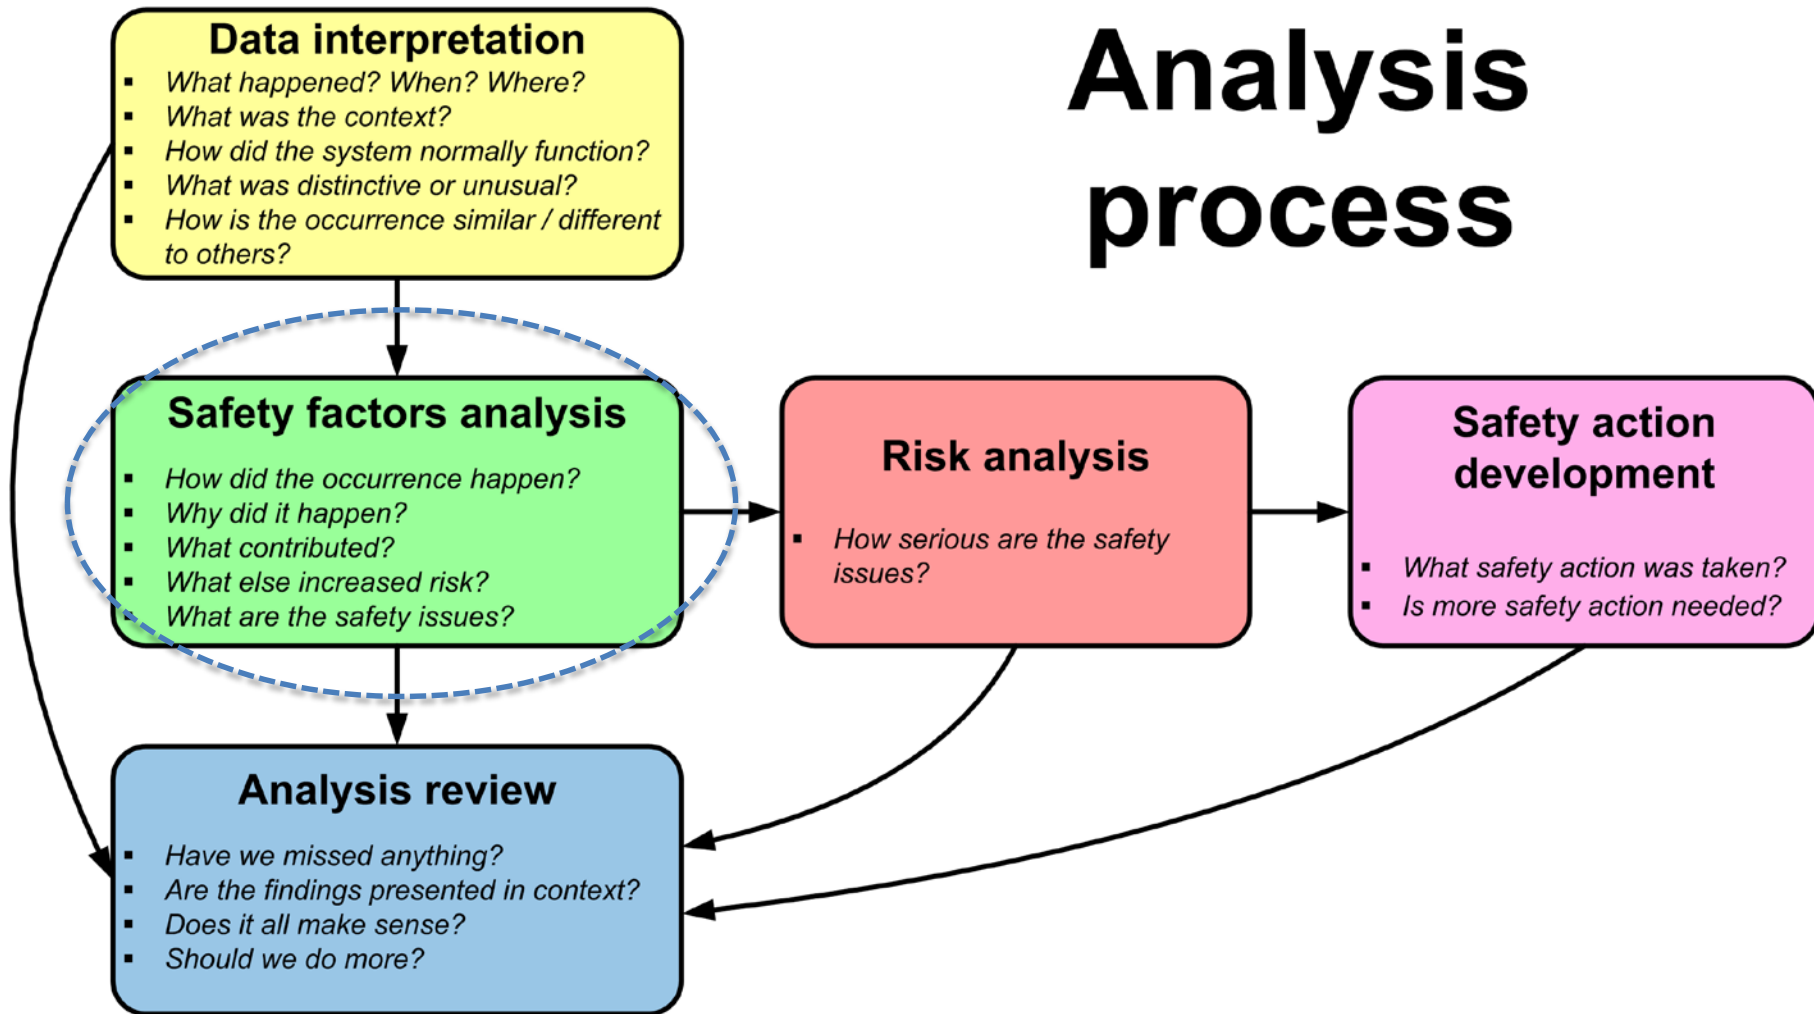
Analysis process

Data interpretation
- What happened? When? Where?
- What was the context?
- How did the system normally function?
- What was distinctive or unusual?
- How is the occurrence similar / different to others?

Safety factors analysis
- How did the occurrence happen?
- Why did it happen?
- What contributed?
- What else increased risk?
- What are the safety issues?

Risk analysis
- How serious are the safety issues?

Safety action development
- What safety action was taken?
- Is more safety action needed?

Analysis review
- Have we missed anything?
- Are the findings presented in context?
- Does it all make sense?
- Should we do more?